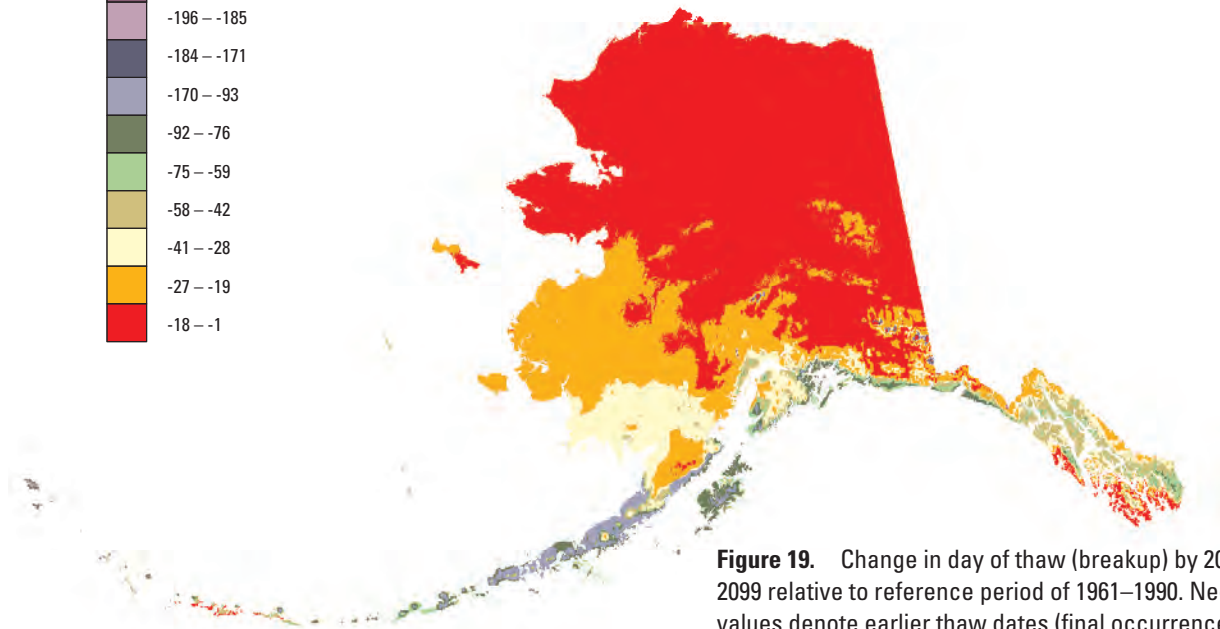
-196 – -185
-184 – -171
-170 – -93
-92 – -76
-75 – -59
-58 – -42
-41 – -28
-27 – -19
-18 – -1

**Figure 19.** Change in day of thaw (breakup) by 2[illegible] 2099 relative to reference period of 1961–1990. Ne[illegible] values denote earlier thaw dates (final occurrence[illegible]